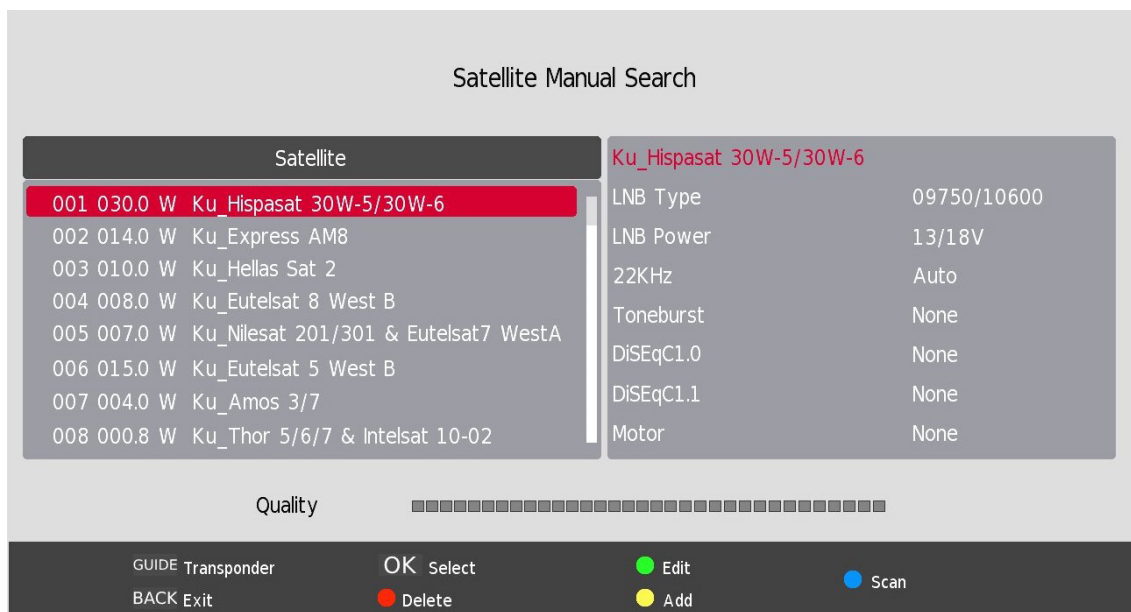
Satellite Manual Search

Satellite

001 030.0 W Ku_Hispasat 30W-5/30W-6
002 014.0 W Ku_Express AM8
003 010.0 W Ku_Hellas Sat 2
004 008.0 W Ku_Eutelsat 8 West B
005 007.0 W Ku_Nilesat 201/301 & Eutelsat7 WestA
006 015.0 W Ku_Eutelsat 5 West B
007 004.0 W Ku_Amos 3/7
008 000.8 W Ku_Thor 5/6/7 & Intelsat 10-02

Ku_Hispasat 30W-5/30W-6

| | |
|---|---|
| LNB Type | 09750/10600 |
| LNB Power | 13/18V |
| 22KHz | Auto |
| Toneburst | None |
| DiSEqC1.0 | None |
| DiSEqC1.1 | None |
| Motor | None |

Quality

GUIDE Transponder
BACK Exit
OK Select
Delete
Edit
Add
Scan